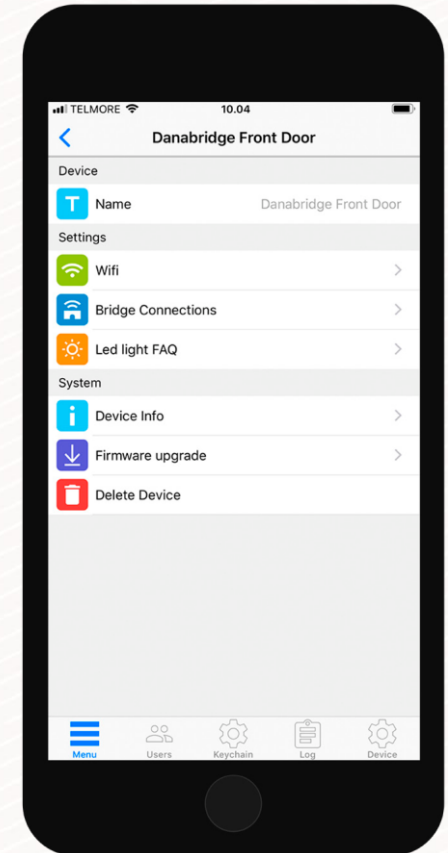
TELMORE
10.04
Danabridge Front Door

Device
T Name Danabridge Front Door

Settings
Wifi
Bridge Connections
Led light FAQ

System
Device Info
Firmware upgrade
Delete Device

Menu Users Keychain Log Device